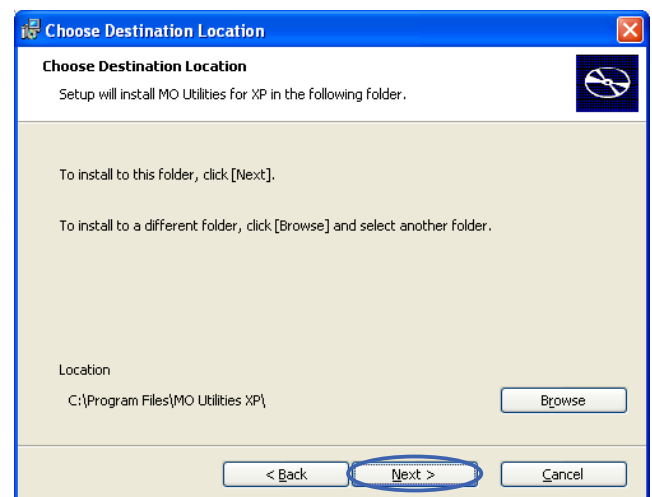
Choose Destination Location

Choose Destination Location

Setup will install MO Utilities for XP in the following folder.

To install to this folder, click [Next].

To install to a different folder, click [Browse] and select another folder.

Location

C:\Program Files\MO Utilities XP\

Browse

< Back

Next >

Cancel